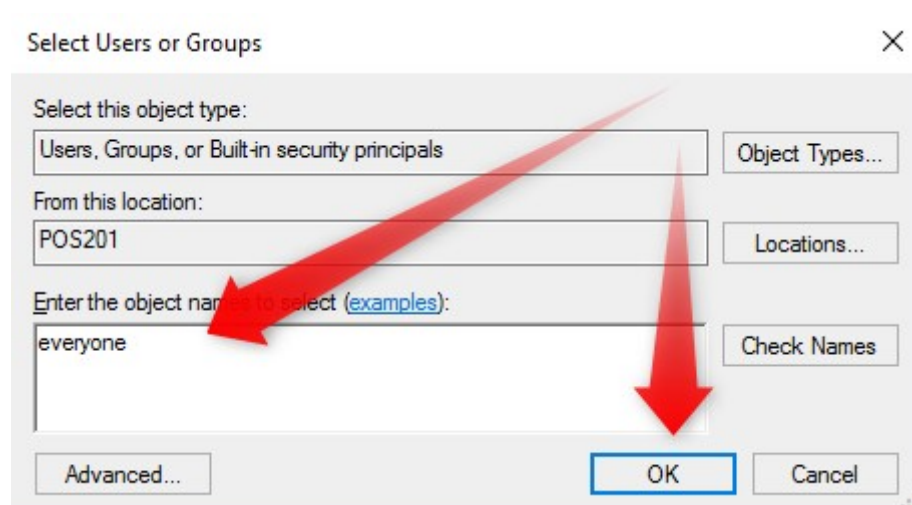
Select Users or Groups

×

Select this object type:

Users, Groups, or Built-in security principals

Object Types...

From this location:

POS201

Locations...

Enter the object na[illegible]elect (examples):

everyone

Check Names

Advanced...

OK

Cancel